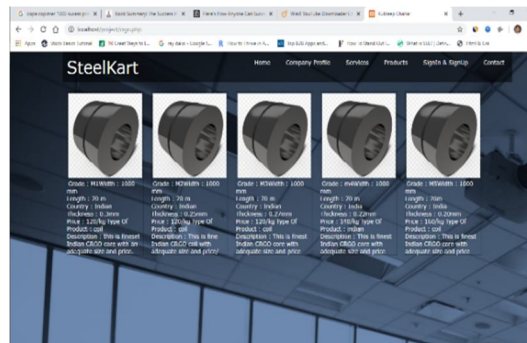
SteelKart

Home Company Profile Services Products Signin & SignUp Contact

Grade : M1Width : 1000 mm
Length : 70 m
Country : Indian
thickness : 0.3mm
Price : 120/kg Type Of Product : coil
Description : This is finest Indian CRCO core with adequate size and price.

Grade : M2Width : 1000 mm
Length : 70 m
Country : Indian
thickness : 0.25mm
Price : 120/kg Type Of Product : coil
Description : This is fine Indian CRCO coil with adequate size and price/

Grade : M3Width : 1000 mm
Length : 70 m
Country : Indian
thickness : 0.27mm
Price : 120/kg Type Of Product : coil
Description : This is finest Indian CRCO core with adequate size and price

Grade : m4Width : 1000 mm
Length : 70 m
Country : India
thickness : 0.22mm
Price : 140/kg Type Of Product : coil
Description : This is finest Indian CRCO core with adequate size and price

Grade : M5Width : 1000 mm
Length : 70m
Country : India
thickness : 0.20mm
Price : 160/kg Type Of Product : coil
Description : This is finest Indian CRCO core with adequate size and price.